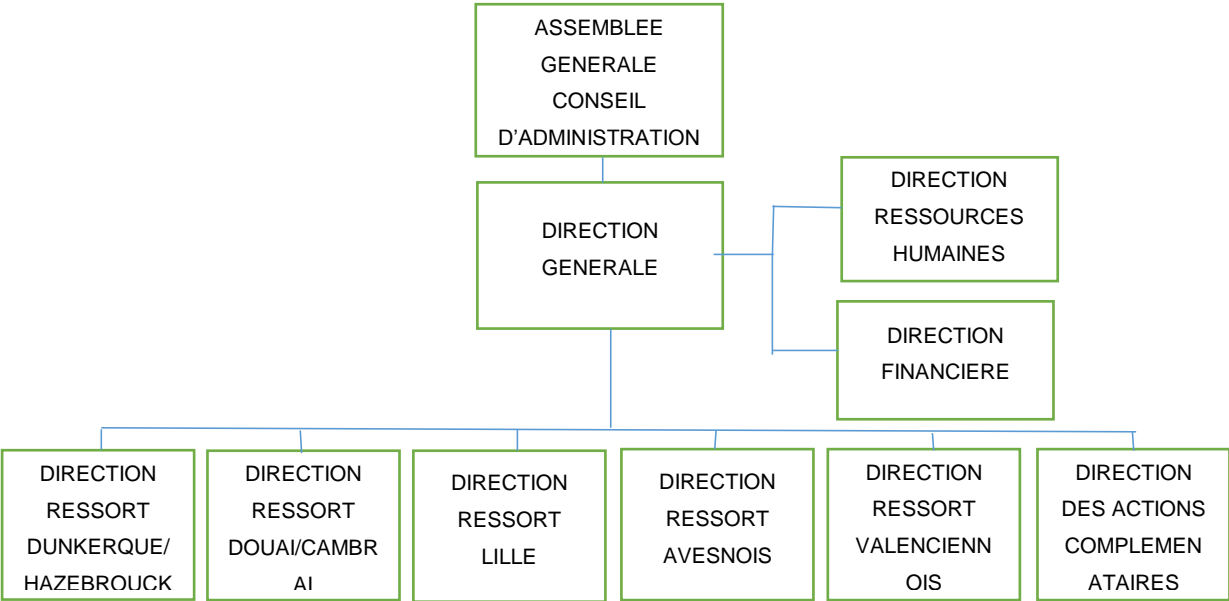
ASSEMBLEE GENERALE CONSEIL D'ADMINISTRATION

DIRECTION GENERALE

DIRECTION RESSOURCES HUMAINES

DIRECTION FINANCIERE

DIRECTION RESSORT DUNKERQUE/ HAZEBROUCK

DIRECTION RESSORT DOUAI/CAMBRAI

DIRECTION RESSORT LILLE

DIRECTION RESSORT AVESNOIS

DIRECTION RESSORT VALENCIENNOIS

DIRECTION DES ACTIONS COMPLEMENATAIRES